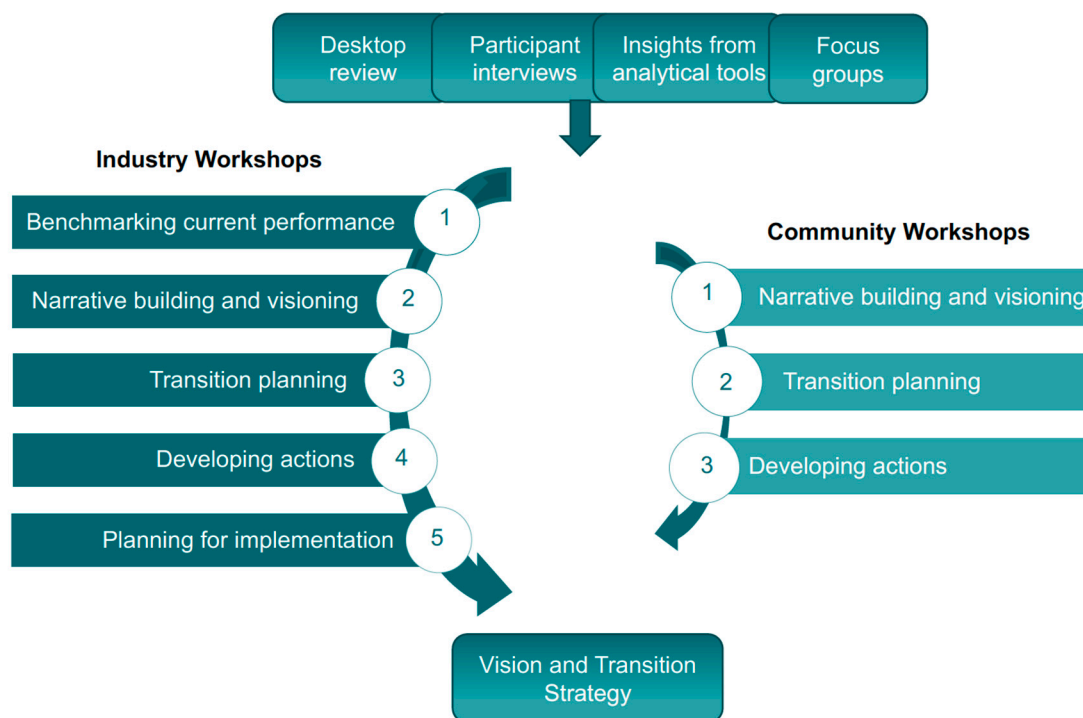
Desktop review

Participant interviews

Insights from analytical tools

Focus groups

Industry Workshops

Benchmarking current performance 1

Narrative building and visioning 2

Transition planning 3

Developing actions 4

Planning for implementation 5

Community Workshops

1 Narrative building and visioning

2 Transition planning

3 Developing actions

Vision and Transition Strategy